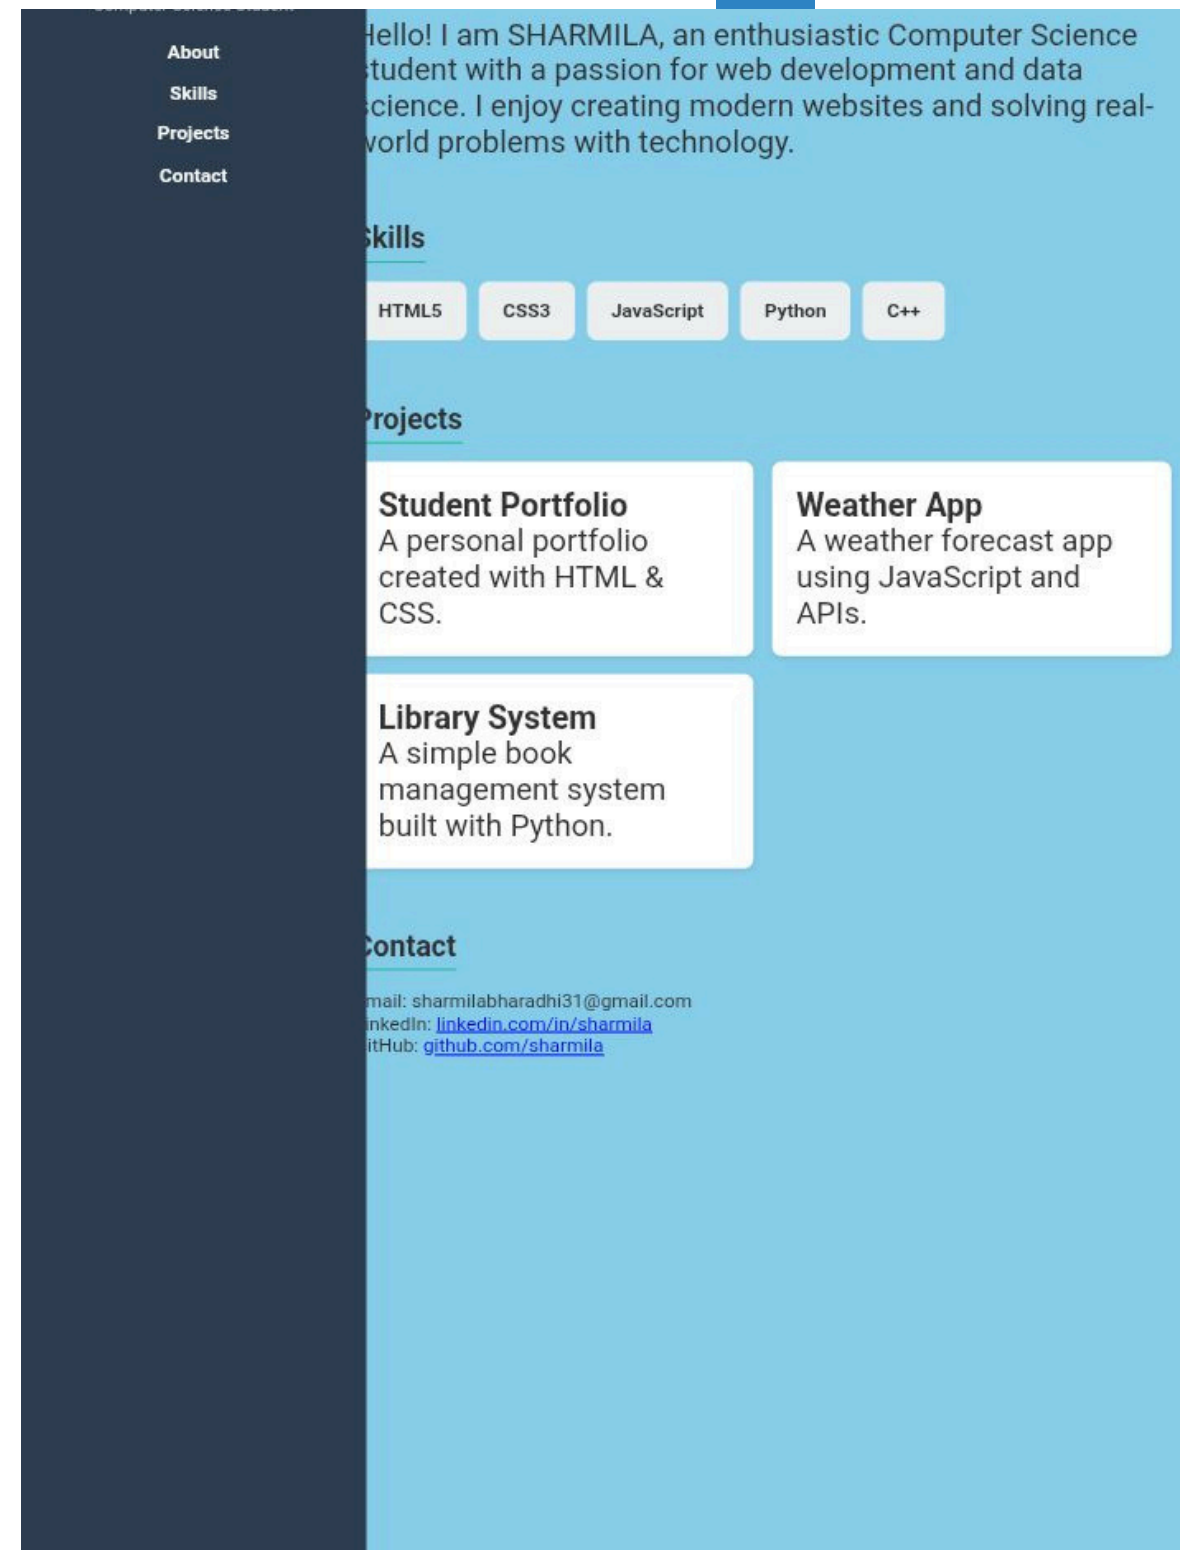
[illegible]

About

Skills

Projects

Contact

Hello! I am SHARMILA, an enthusiastic Computer Science tudent with a passion for web development and data cience. I enjoy creating modern websites and solving real-vorld problems with technology.

kills

HTML5 CSS3 JavaScript Python C++

rojects

Student Portfolio
A personal portfolio created with HTML & CSS.

Weather App
A weather forecast app using JavaScript and APIs.

Library System
A simple book management system built with Python.

ontact

mail: sharmilabharadhi31@gmail.com
inkedIn: linkedin.com/in/sharmila
itHub: github.com/sharmila